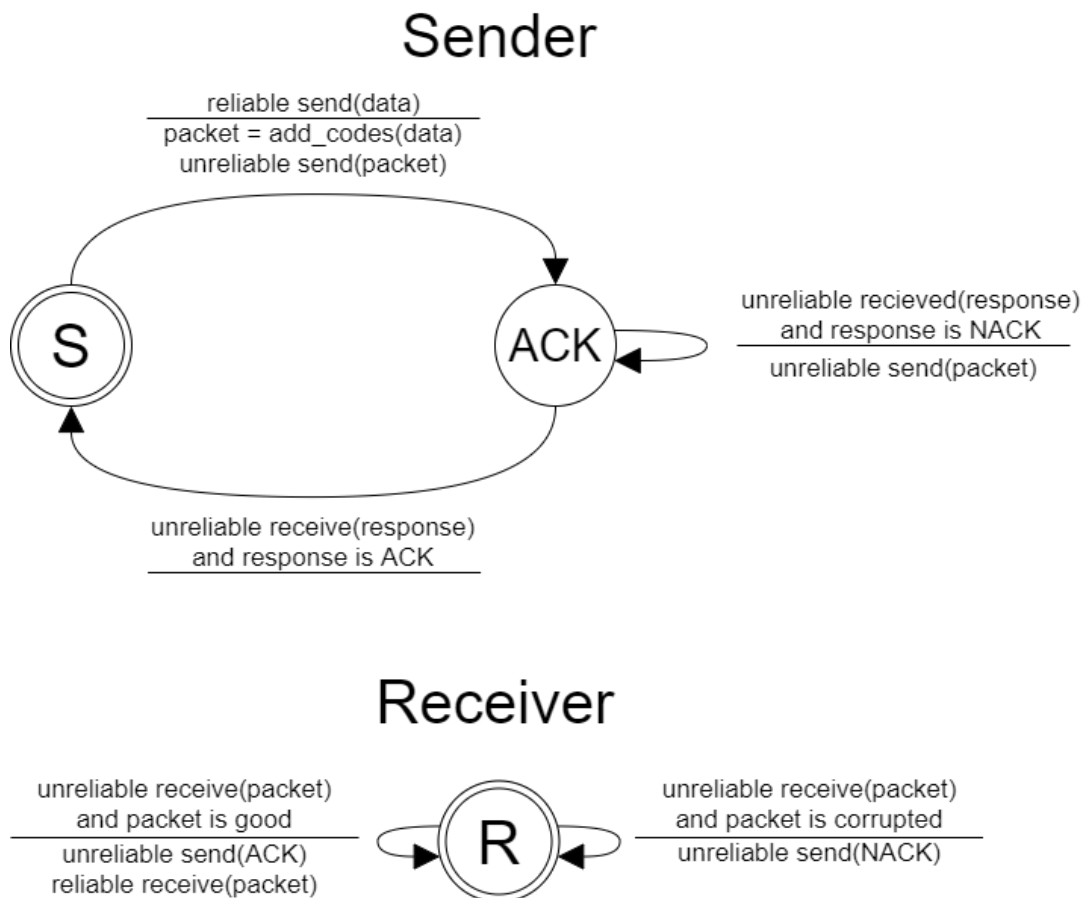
Sender

reliable send(data)

packet = add_codes(data)
unreliable send(packet)

S

ACK

unreliable recieved(response)
and response is NACK

unreliable send(packet)

unreliable receive(response)
and response is ACK

Receiver

unreliable receive(packet)
and packet is good

unreliable send(ACK)
reliable receive(packet)

R

unreliable receive(packet)
and packet is corrupted

unreliable send(NACK)